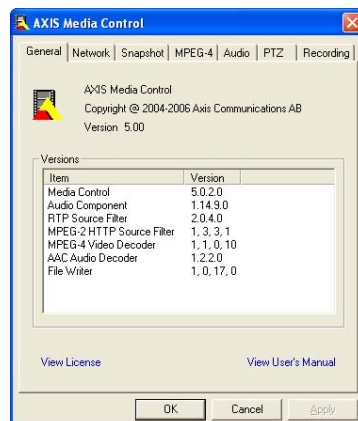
AXIS Media Control

General | Network | Snapshot | MPEG-4 | Audio | PTZ | Recording

AXIS Media Control
Copyright @ 2004-2006 Axis Communications AB
Version 5.00

Versions

| Item | Version |
|---|---|
| Media Control | 5.0.2.0 |
| Audio Component | 1.14.9.0 |
| RTP Source Filter | 2.0.4.0 |
| MPEG-2 HTTP Source Filter | 1, 3, 3, 1 |
| MPEG-4 Video Decoder | 1, 1, 0, 10 |
| AAC Audio Decoder | 1.2.2.0 |
| File Writer | 1, 0, 17, 0 |

View License

View User's Manual

OK
Cancel
Apply